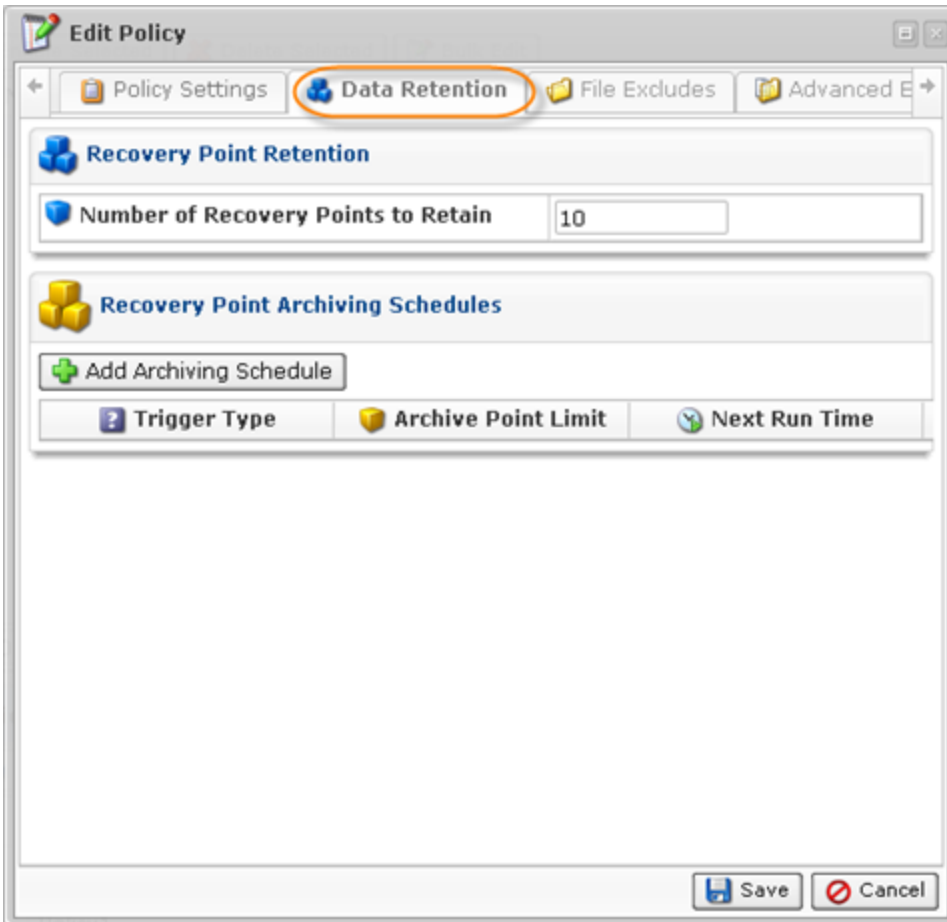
Edit Policy

Policy Settings | Data Retention | File Excludes | Advanced E

Recovery Point Retention

Number of Recovery Points to Retain 10

Recovery Point Archiving Schedules

Add Archiving Schedule

| Trigger Type | Archive Point Limit | Next Run Time |
|---|---|---|

Save Cancel